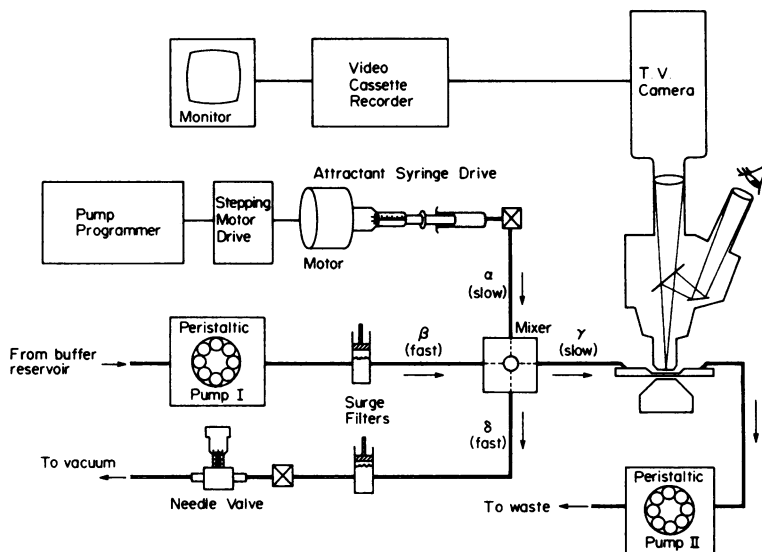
Monitor

Video Cassette Recorder

T. V. Camera

Attractant Syringe Drive

Pump Programmer

Stepping Motor Drive

Motor

α (slow)

Peristaltic Pump I

From buffer reservoir

β (fast)

Mixer

γ (slow)

Surge Filters

δ (fast)

To vacuum

Needle Valve

To waste

Peristaltic Pump II